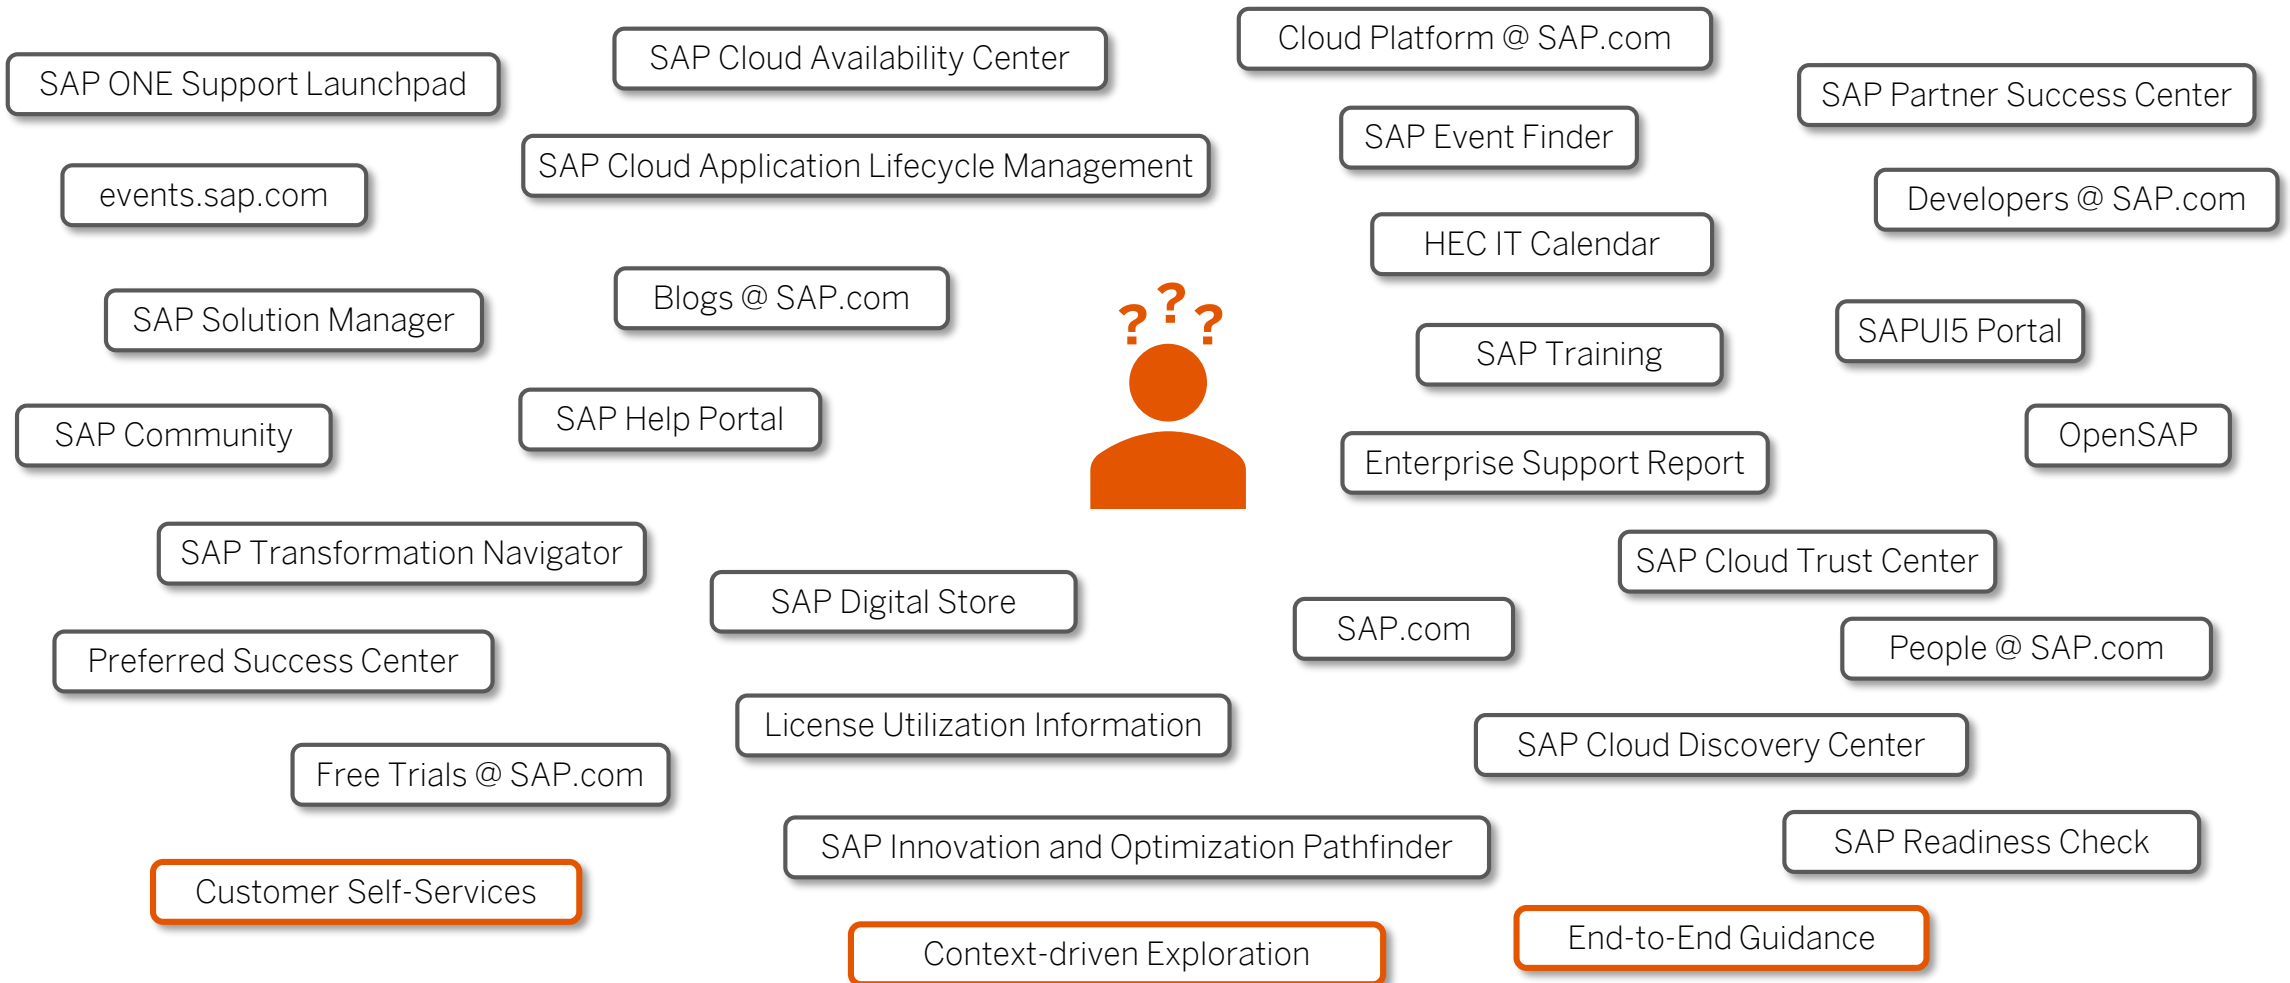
SAP ONE Support Launchpad

SAP Cloud Availability Center

Cloud Platform @ SAP.com

SAP Partner Success Center

events.sap.com

SAP Cloud Application Lifecycle Management

SAP Event Finder

Developers @ SAP.com

HEC IT Calendar

SAP Solution Manager

Blogs @ SAP.com

???

SAPUI5 Portal

SAP Training

SAP Community

SAP Help Portal

OpenSAP

Enterprise Support Report

SAP Transformation Navigator

SAP Cloud Trust Center

SAP Digital Store

SAP.com

Preferred Success Center

People @ SAP.com

License Utilization Information

SAP Cloud Discovery Center

Free Trials @ SAP.com

SAP Innovation and Optimization Pathfinder

SAP Readiness Check

Customer Self-Services

End-to-End Guidance

Context-driven Exploration